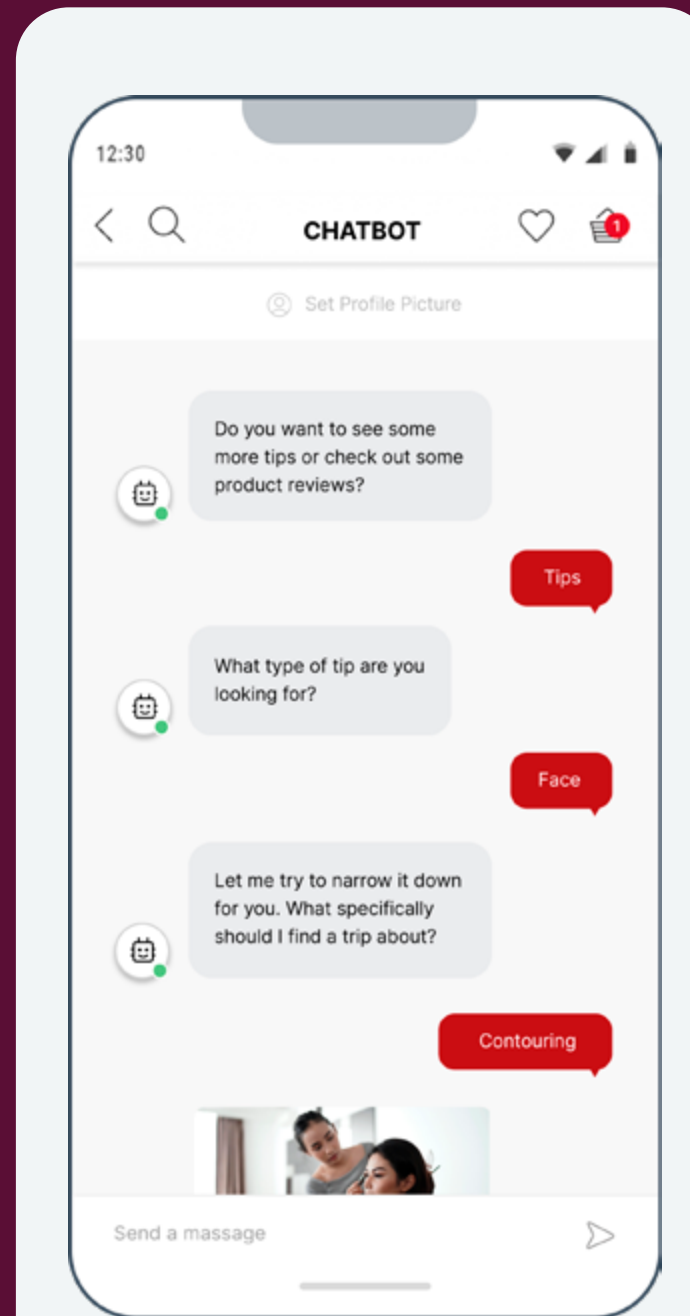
12:30

CHATBOT

1

Set Profile Picture

Do you want to see some more tips or check out some product reviews?

Tips

What type of tip are you looking for?

Face

Let me try to narrow it down for you. What specifically should I find a trip about?

Contouring

Send a massage